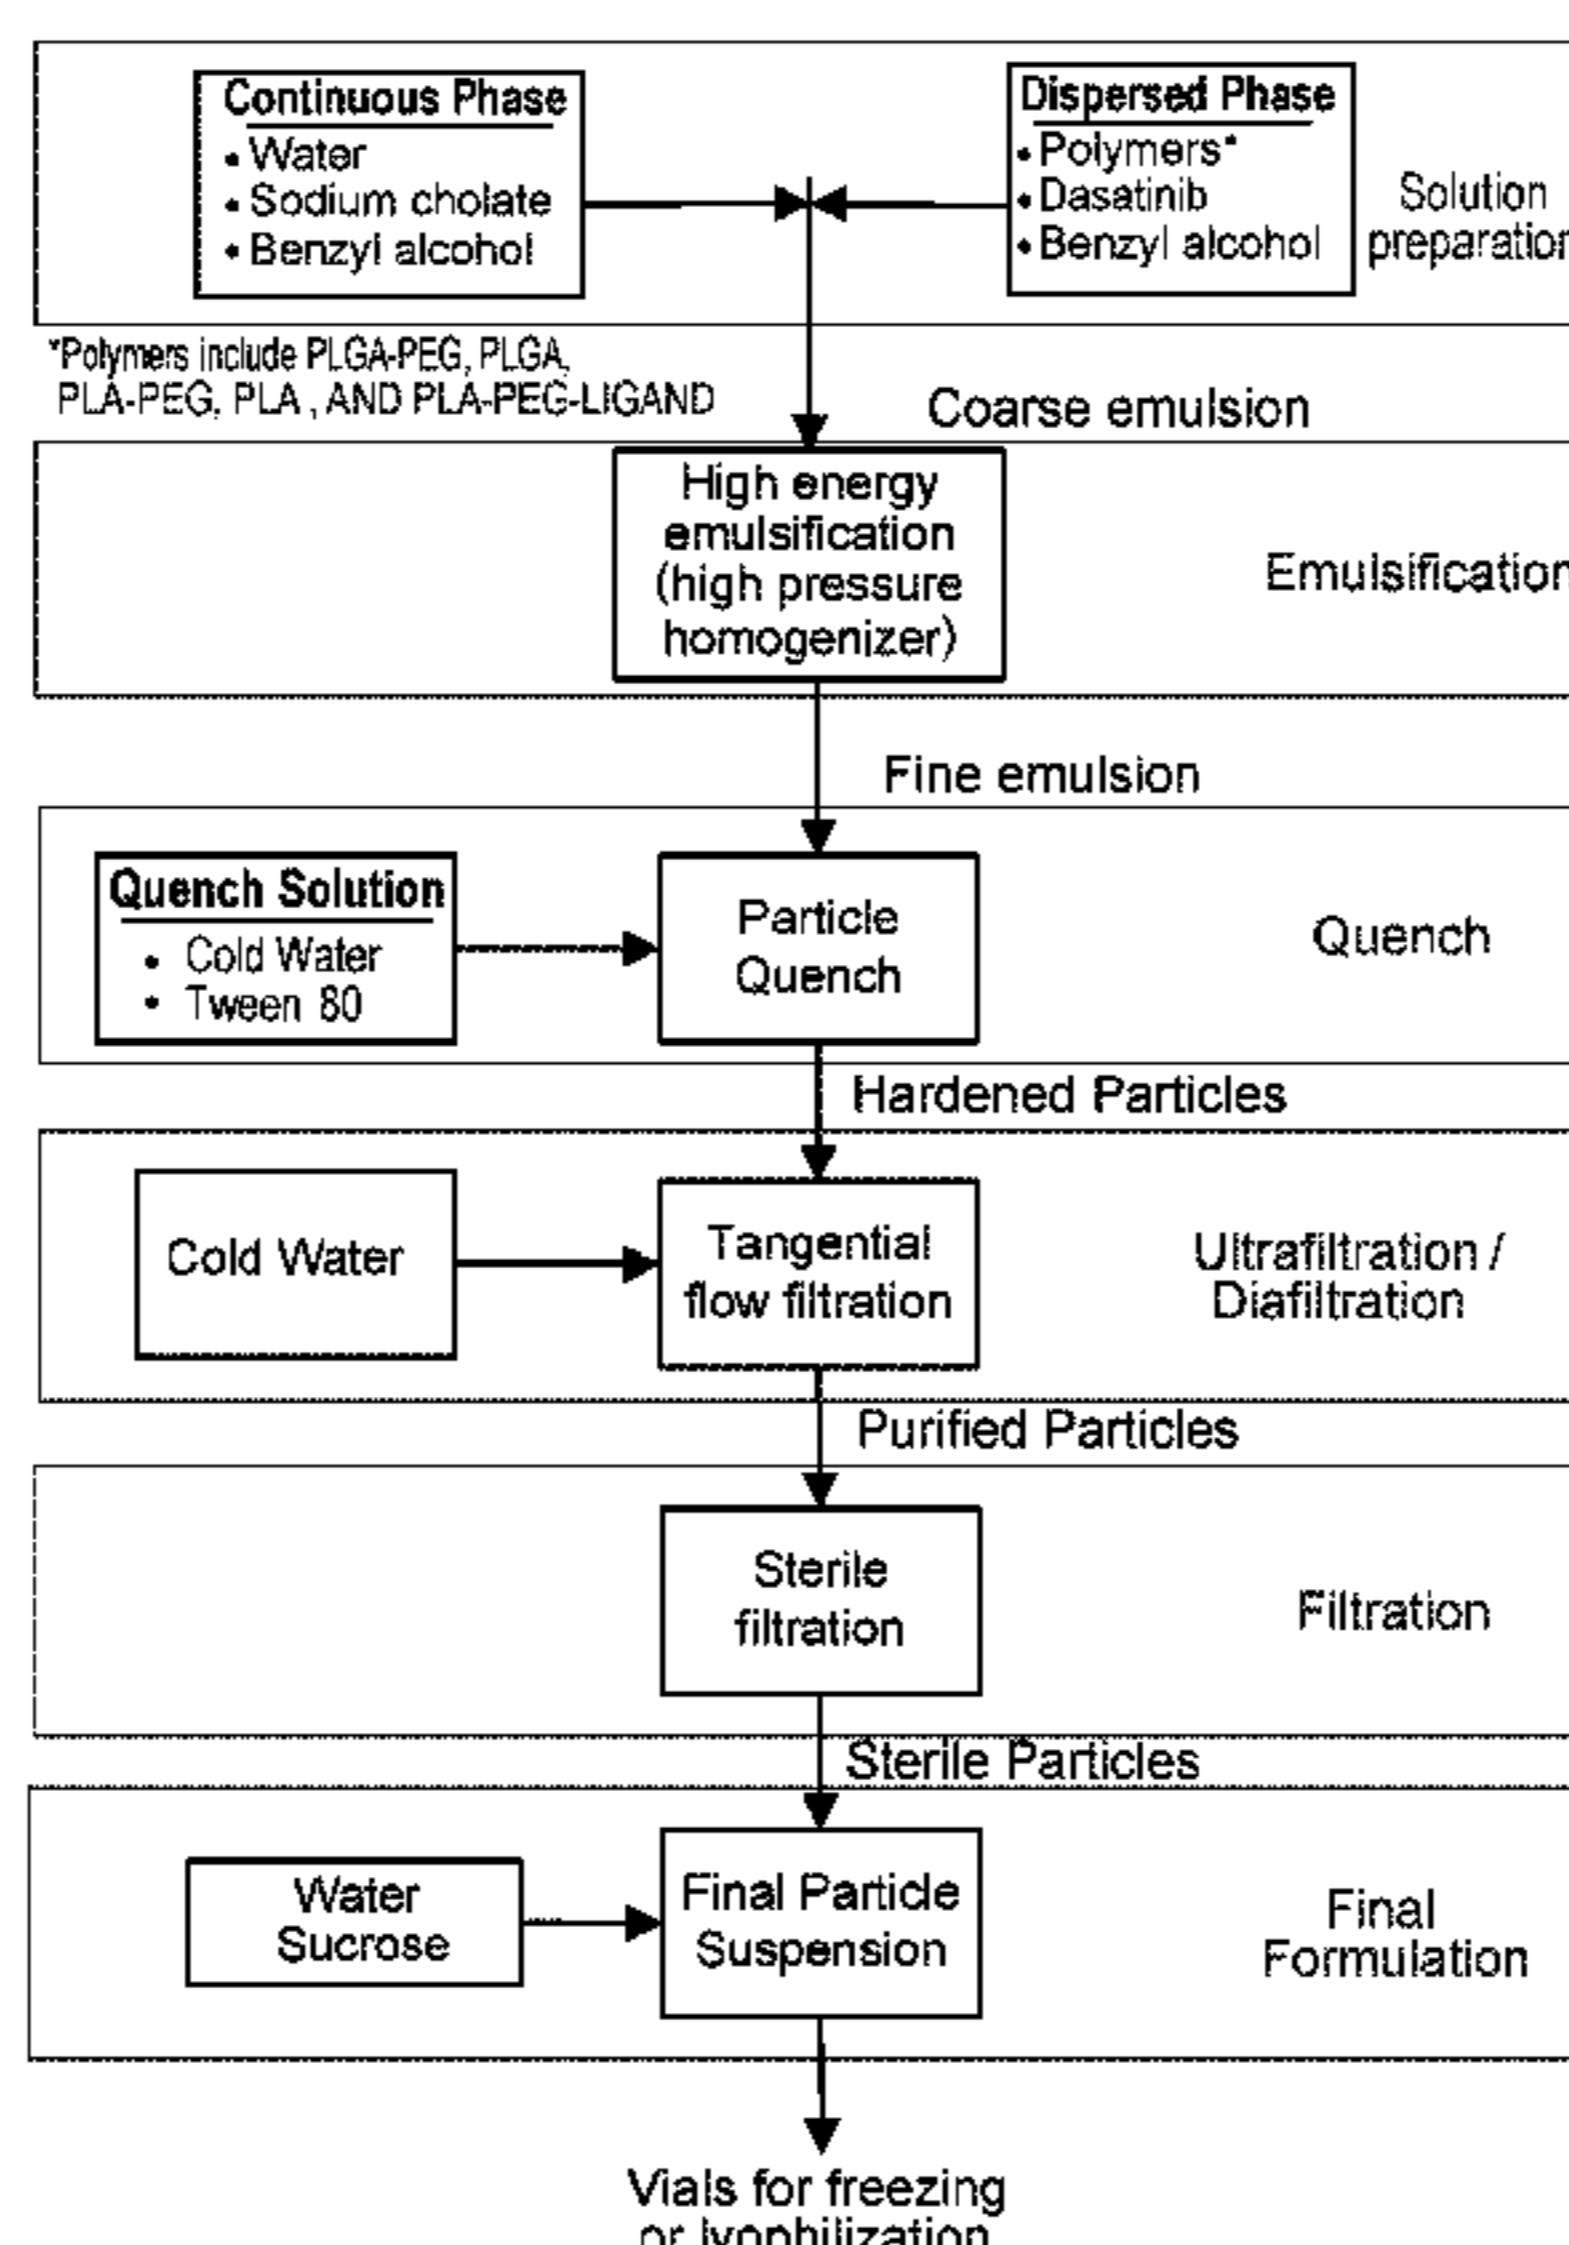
Continuous Phase
• Water
• Sodium cholate
• Benzyl alcohol

Dispersed Phase
• Polymers*
• Dasatinib
• Benzyl alcohol

Solution preparation

*Polymers include PLGA-PEG, PLGA, PLA-PEG, PLA , AND PLA-PEG-LIGAND

Coarse emulsion

High energy emulsification (high pressure homogenizer)

Emulsification

Fine emulsion

Quench Solution
• Cold Water
• Tween 80

Particle Quench

Quench

Hardened Particles

Cold Water

Tangential flow filtration

Ultrafiltration / Diafiltration

Purified Particles

Sterile filtration

Filtration

Sterile Particles

Water Sucrose

Final Particle Suspension

Final Formulation

Vials for freezing or lyophilization